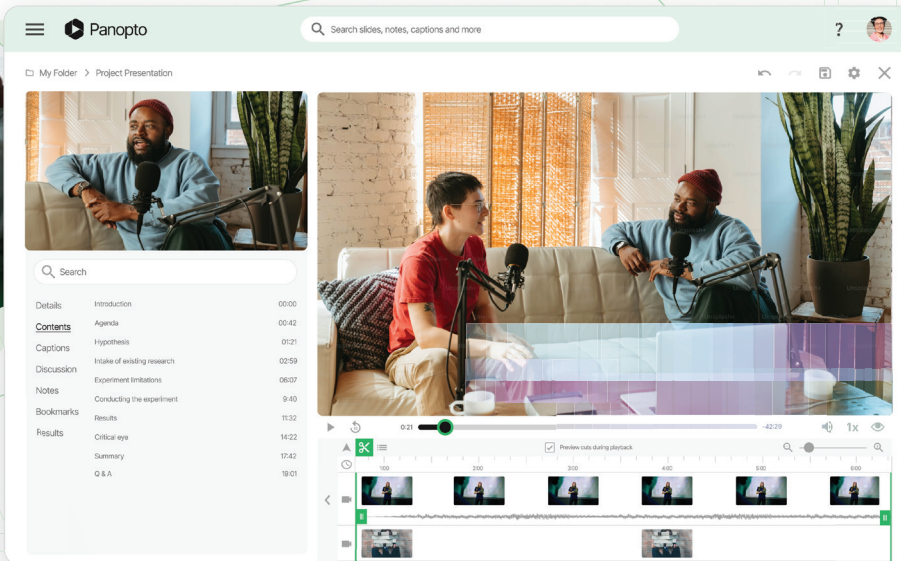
Panopto

Search slides, notes, captions and more

?

My Folder > Project Presentation

Search

Details
Contents
Captions
Discussion
Notes
Bookmarks
Results

| | |
|---|---|
| Introduction | 00:00 |
| Agenda | 00:42 |
| Hypothesis | 01:21 |
| Intake of existing research | 02:59 |
| Experiment limitations | 06:07 |
| Conducting the experiment | 9:40 |
| Results | 11:32 |
| Critical eye | 14:22 |
| Summary | 17:42 |
| Q & A | 19:01 |

0:21

-42:29

1x

Preview cuts during playback

1:00
2:00
3:00
4:00
5:00
6:00